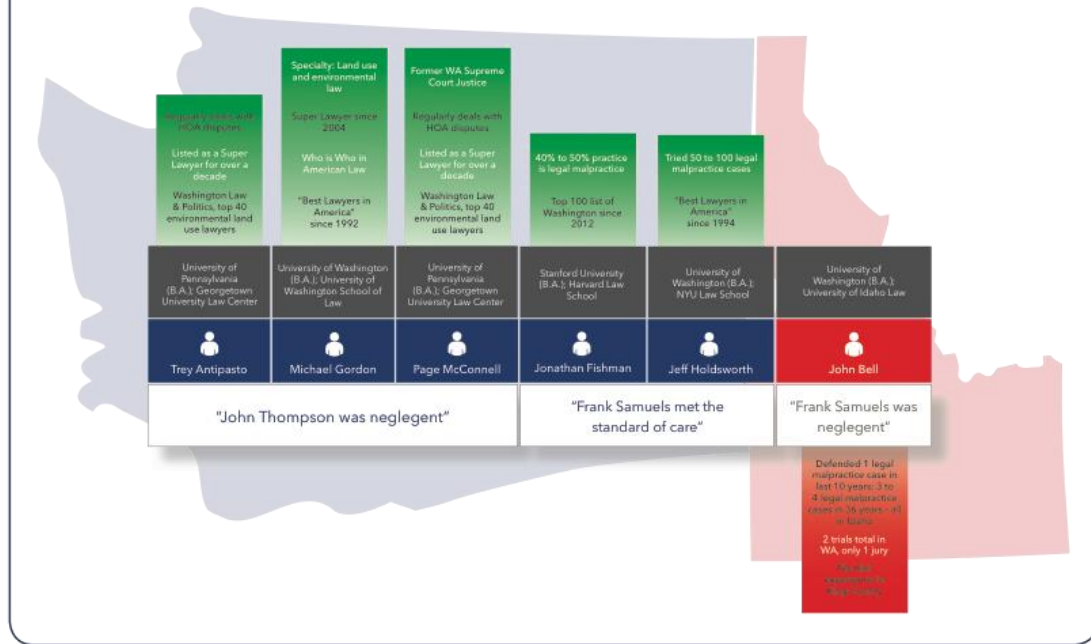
Regularly deals with HOA disputes

Listed as a Super Lawyer for over a decade

Washington Law & Politics, top 40 environmental land use lawyers

Specialty: Land use and environmental law

Super Lawyer since 2004

Who is Who in American Law

"Best Lawyers in America" since 1992

Former WA Supreme Court Justice

Regularly deals with HOA disputes

Listed as a Super Lawyer for over a decade

Washington Law & Politics, top 40 environmental land use lawyers

40% to 50% practice is legal malpractice

Top 100 list of Washington since 2012

Tried 50 to 100 legal malpractice cases

"Best Lawyers in America" since 1994

University of Pennsylvania (B.A.); Georgetown University Law Center

University of Washington (B.A.); University of Washington School of Law

University of Pennsylvania (B.A.); Georgetown University Law Center

Stanford University (B.A.); Harvard Law School

University of Washington (B.A.); NYU Law School

University of Washington (B.A.); University of Idaho Law

Trey Antipasto

Michael Gordon

Page McConnell

Jonathan Fishman

Jeff Holdsworth

John Bell

"John Thompson was neglegent"

"Frank Samuels met the standard of care"

"Frank Samuels was neglegent"

Defended 1 legal malpractice case in last 10 years; 3 to 4 legal malpractice cases in 36 years - all in Idaho

2 trials total in WA, only 1 jury

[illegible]